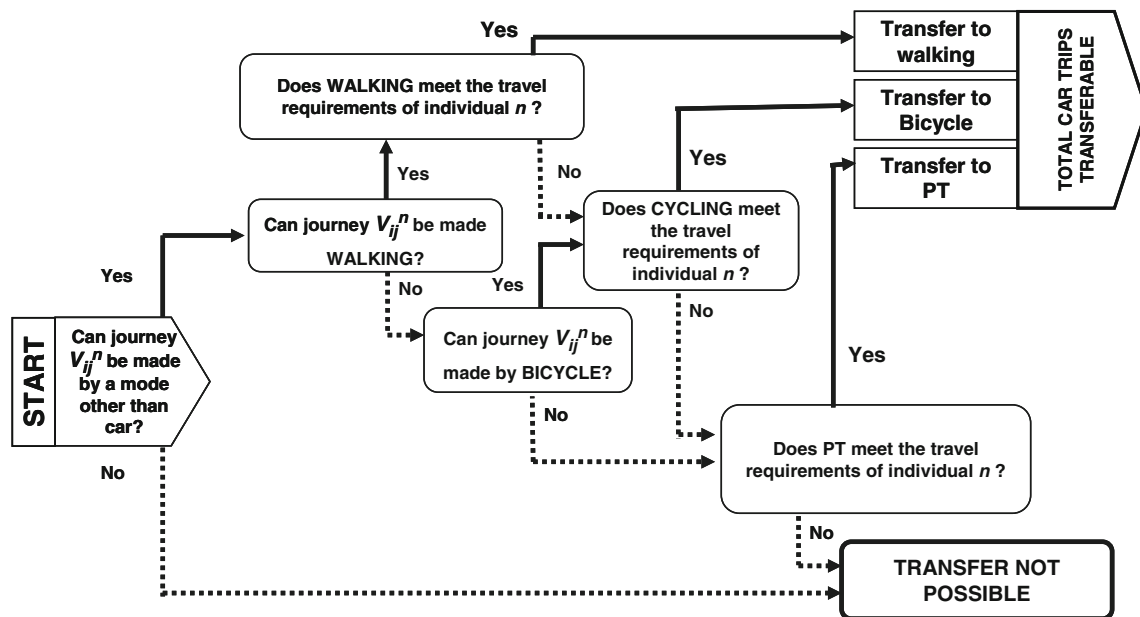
START

Can journey $V_{ij}^{n}$ be made by a mode other than car?

Yes

No

Can journey $V_{ij}^{n}$ be made WALKING?

Yes

No

Does WALKING meet the travel requirements of individual $n$ ?

Yes

No

Can journey $V_{ij}^{n}$ be made by BICYCLE?

Yes

No

Does CYCLING meet the travel requirements of individual $n$ ?

Yes

No

Does PT meet the travel requirements of individual $n$ ?

Yes

No

Transfer to walking

Transfer to Bicycle

Transfer to PT

TOTAL CAR TRIPS TRANSFERABLE

TRANSFER NOT POSSIBLE